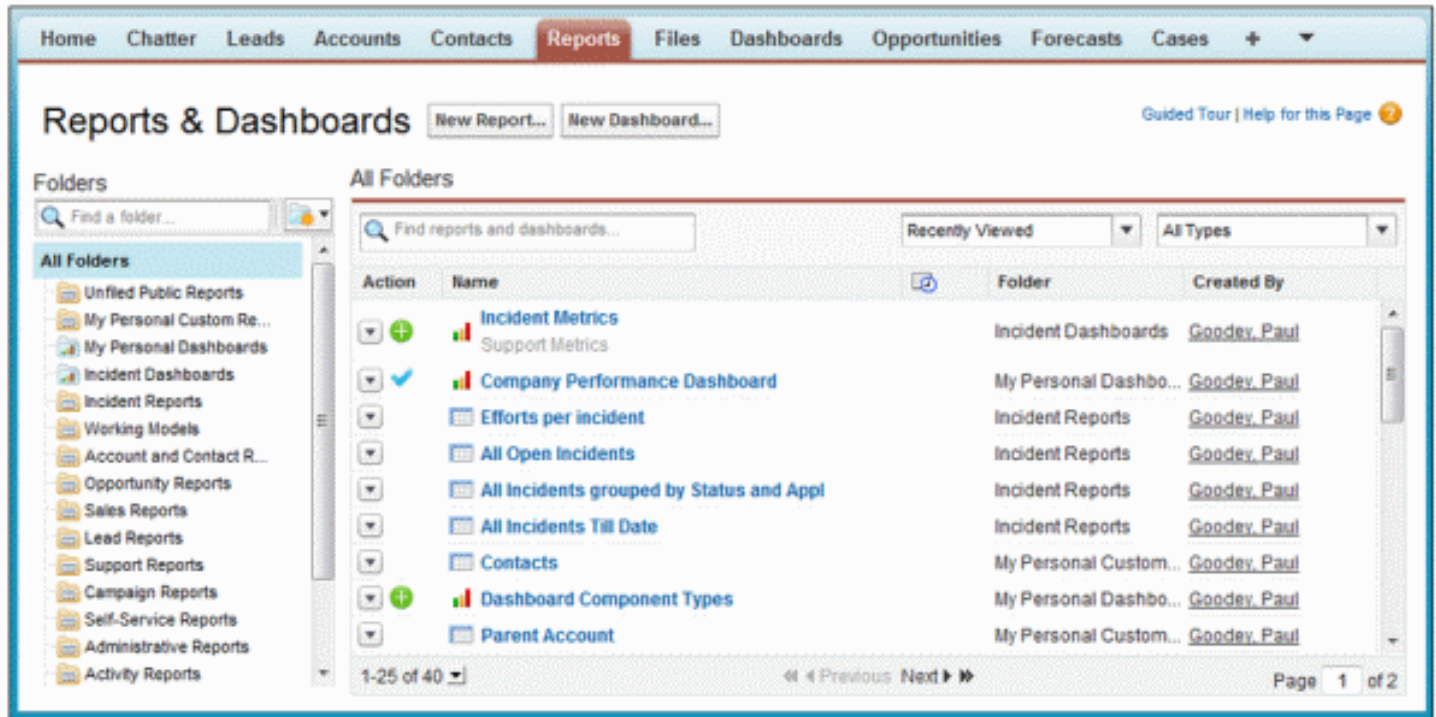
Home Chatter Leads Accounts Contacts Reports Files Dashboards Opportunities Forecasts Cases +

Reports & Dashboards New Report... New Dashboard...

Guided Tour | Help for this Page

Folders

Find a folder...

All Folders
Unfiled Public Reports
My Personal Custom Re...
My Personal Dashboards
Incident Dashboards
Incident Reports
Working Models
Account and Contact R...
Opportunity Reports
Sales Reports
Lead Reports
Support Reports
Campaign Reports
Self-Service Reports
Administrative Reports
Activity Reports

All Folders

Find reports and dashboards...

Recently Viewed

All Types

| Action | Name | Folder | Created By |
|---|---|---|---|
| | Incident Metrics Support Metrics | Incident Dashboards | Goodey, Paul |
| | Company Performance Dashboard | My Personal Dashbo... | Goodey, Paul |
| | Efforts per incident | Incident Reports | Goodey, Paul |
| | All Open Incidents | Incident Reports | Goodey, Paul |
| | All Incidents grouped by Status and Appl | Incident Reports | Goodey, Paul |
| | All Incidents Till Date | Incident Reports | Goodey, Paul |
| | Contacts | My Personal Custom... | Goodey, Paul |
| | Dashboard Component Types | My Personal Dashbo... | Goodey, Paul |
| | Parent Account | My Personal Custom... | Goodey, Paul |

1-25 of 40

Previous Next

Page 1 of 2